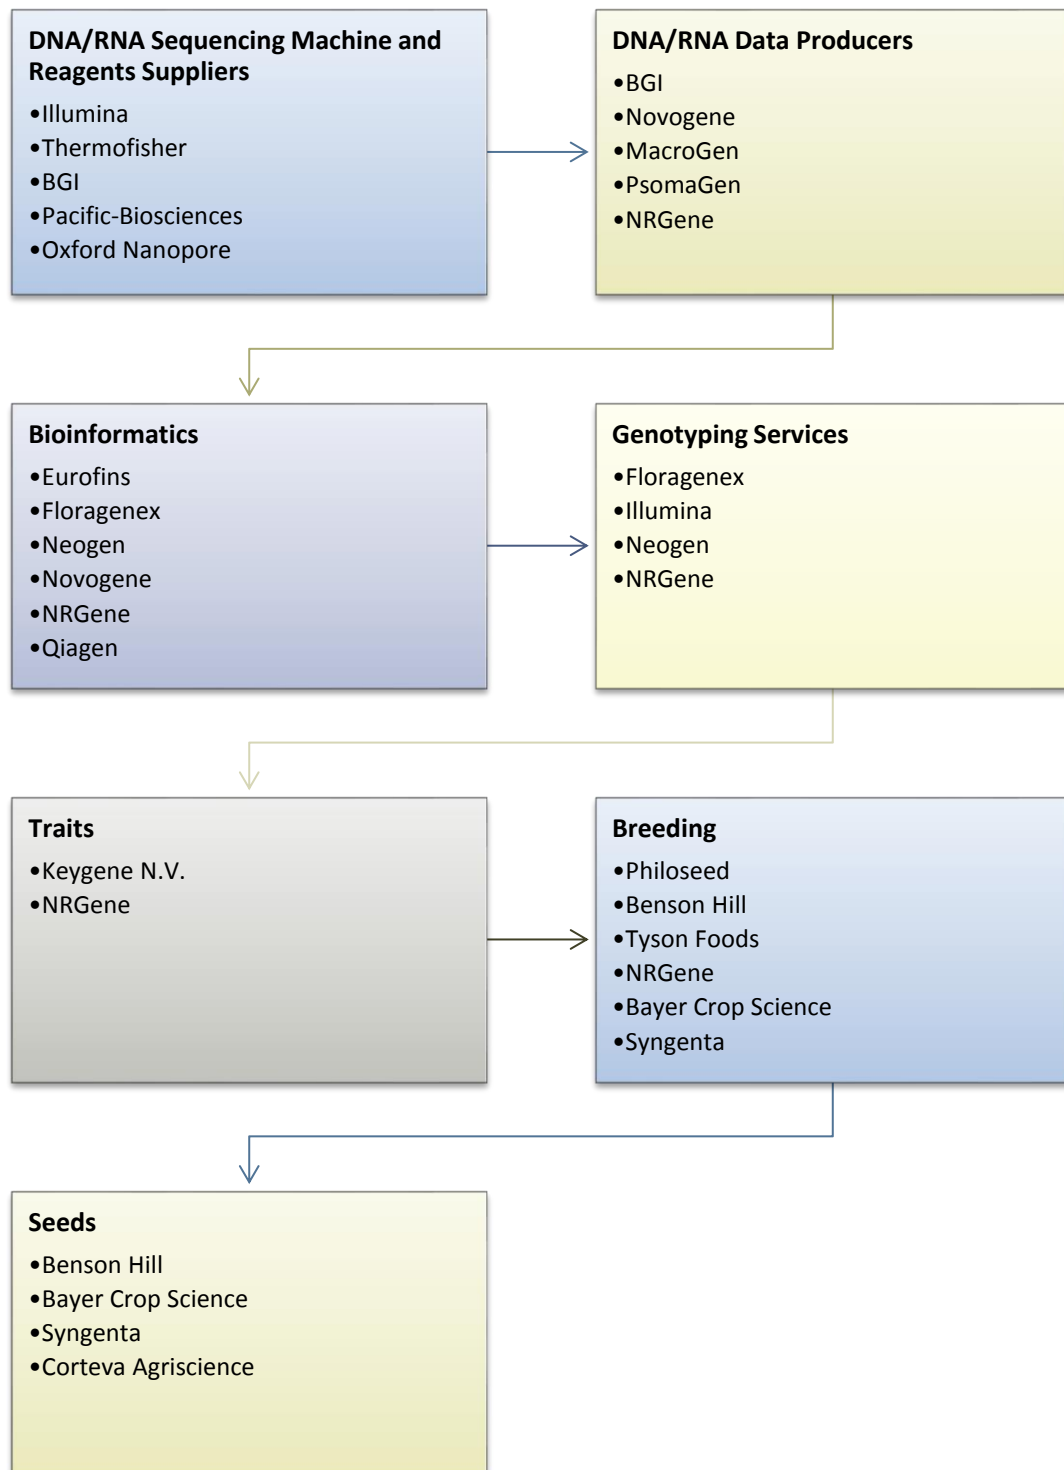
DNA/RNA Sequencing Machine and Reagents Suppliers
•Illumina
•Thermofisher
•BGI
•Pacific-Biosciences
•Oxford Nanopore

DNA/RNA Data Producers
•BGI
•Novogene
•MacroGen
•PsomaGen
•NRGene

Bioinformatics
•Eurofins
•Floragenex
•Neogen
•Novogene
•NRGene
•Qiagen

Genotyping Services
•Floragenex
•Illumina
•Neogen
•NRGene

Traits
•Keygene N.V.
•NRGene

Breeding
•Philoseed
•Benson Hill
•Tyson Foods
•NRGene
•Bayer Crop Science
•Syngenta

Seeds
•Benson Hill
•Bayer Crop Science
•Syngenta
•Corteva Agriscience